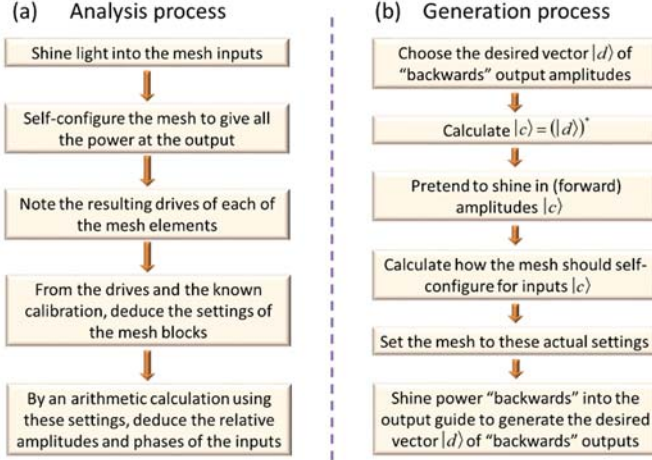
(a) Analysis process

Shine light into the mesh inputs

Self-configure the mesh to give all the power at the output

Note the resulting drives of each of the mesh elements

From the drives and the known calibration, deduce the settings of the mesh blocks

By an arithmetic calculation using these settings, deduce the relative amplitudes and phases of the inputs

(b) Generation process

Choose the desired vector $|d\rangle$ of "backwards" output amplitudes

Calculate $|c\rangle = (|d\rangle)^*$

Pretend to shine in (forward) amplitudes $|c\rangle$

Calculate how the mesh should self-configure for inputs $|c\rangle$

Set the mesh to these actual settings

Shine power "backwards" into the output guide to generate the desired vector $|d\rangle$ of "backwards" outputs